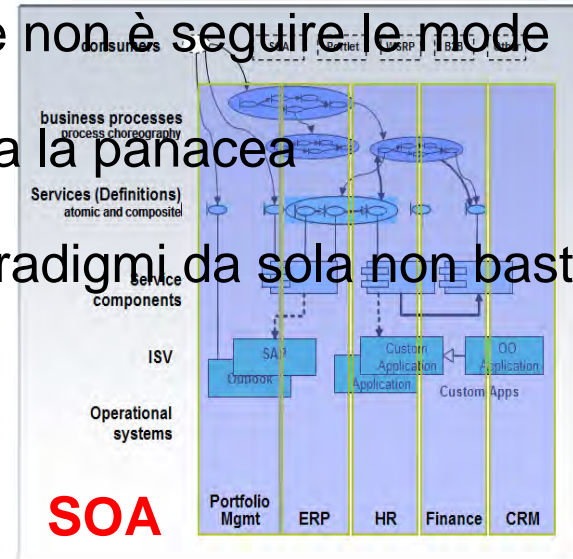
e non è seguire le mode

consumers SOA Portlet WSRP B2B Other

business processes process choreography

a la panacea

Services (Definitions) atomic and composite

radigmi da sola non bast

Service components

ISV SAP Outlook Custom Application Application OO Application Custom Apps

Operational systems

SOA

Portfolio Mgmt

ERP

HR

Finance

CRM